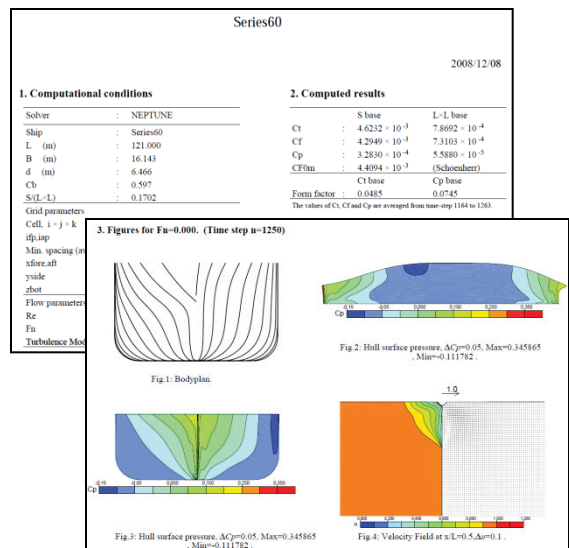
Series60

2008/12/08

1. Computational conditions

| Solver | : | NEPTUNE |
|---|---|---|
| Ship | : | Series60 |
| L (m) | : | 121.000 |
| B (m) | : | 16.143 |
| d (m) | : | 6.466 |
| Cb | : | 0.597 |
| S/(L×L) | : | 0.1702 |

Grid parameters
Cell, i × j × k
ifp,iap
Min. spacing (av
xfore,aft
yside
zbot

Flow parameters
Re
Fn
Turbulence Mod

2. Computed results

| | | S base | L×L base |
|---|---|---|---|
| Ct | : | $4.6232 \times 10^{-3}$ | $7.8692 \times 10^{-4}$ |
| Cf | : | $4.2949 \times 10^{-3}$ | $7.3103 \times 10^{-4}$ |
| Cp | : | $3.2830 \times 10^{-4}$ | $5.5880 \times 10^{-5}$ |
| CF0m | : | $4.4094 \times 10^{-3}$ | (Schoenherr) |
| | | Ct base | Cp base |
| Form factor | : | 0.0485 | 0.0745 |

The values of Ct, Cf and Cp are averaged from time-step 1164 to 1263.

3. Figures for Fn=0.000. (Time step n=1250)

Cp

Fig.1: Bodyplan.

Fig.2: Hull surface pressure, $\Delta Cp$=0.05, Max=0.345865 , Min=-0.111782 .

1.0

Cp -0.15 -0.05 0.050 0.150 0.250

0.000 0.200 0.400 0.600 0.800 1.000 1.200

Fig.3: Hull surface pressure, $\Delta Cp$=0.05, Max=0.345865 , Min=-0.111782 .

Fig.4: Velocity Field at x/L=0.5,$\Delta u$=0.1 .